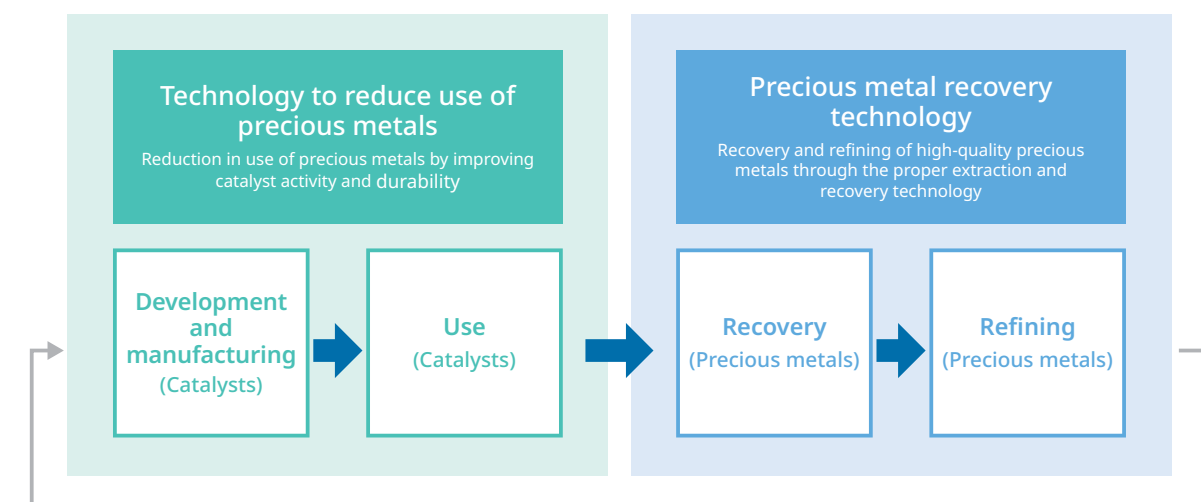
Technology to reduce use of precious metals

Reduction in use of precious metals by improving catalyst activity and durability

Development and manufacturing
(Catalysts)

Use
(Catalysts)

Precious metal recovery technology

Recovery and refining of high-quality precious metals through the proper extraction and recovery technology

Recovery
(Precious metals)

Refining
(Precious metals)